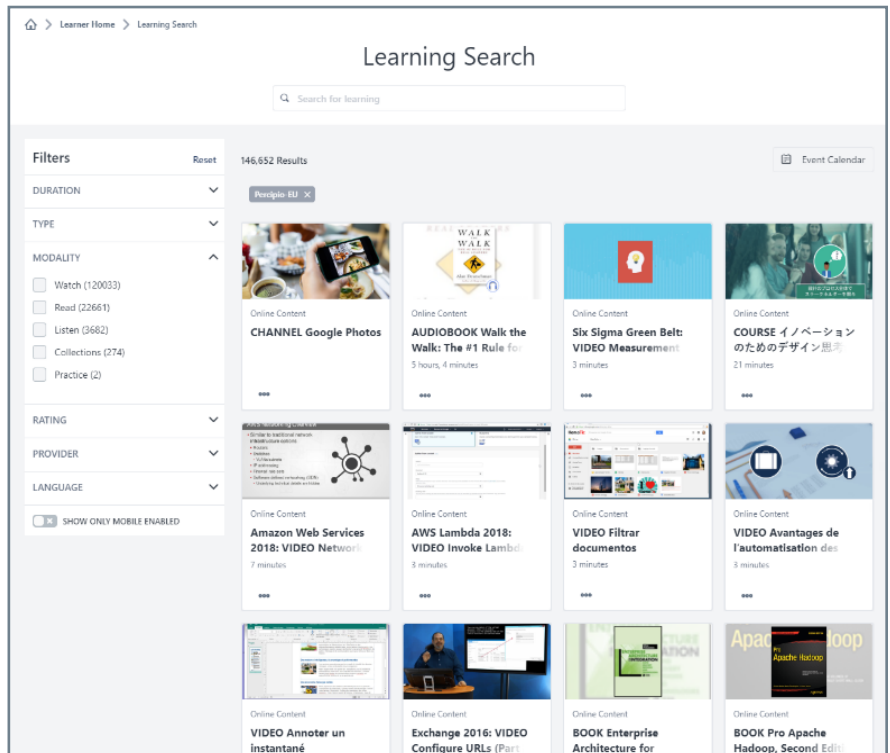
Learner Home > Learning Search

Learning Search

Search for learning

Filters Reset

DURATION

TYPE

MODALITY

Watch (120033)

Read (22661)

Listen (3682)

Collections (274)

Practice (2)

RATING

PROVIDER

LANGUAGE

SHOW ONLY MOBILE ENABLED

146,652 Results

Event Calendar

Percipio EU ×

Online Content
CHANNEL Google Photos

WALK THE WALK

Online Content
AUDIOBOOK Walk the Walk: The #1 Rule for
5 hours, 4 minutes

Online Content
Six Sigma Green Belt: VIDEO Measurement
3 minutes

Online Content
COURSE イノベーションのためのデザイン思考
21 minutes

Online Content
Amazon Web Services 2018: VIDEO Network
7 minutes

Online Content
AWS Lambda 2018: VIDEO Invoke Lambd
3 minutes

Online Content
VIDEO Filtrar documentos
3 minutes

Online Content
VIDEO Avantages de l'automatisation des
3 minutes

Online Content
VIDEO Annoter un instantané

Online Content
Exchange 2016: VIDEO Configure URLs (Part

Online Content
BOOK Enterprise Architecture for

Apache Hadoop

Online Content
BOOK Pro Apache Hadoop, Second Edit